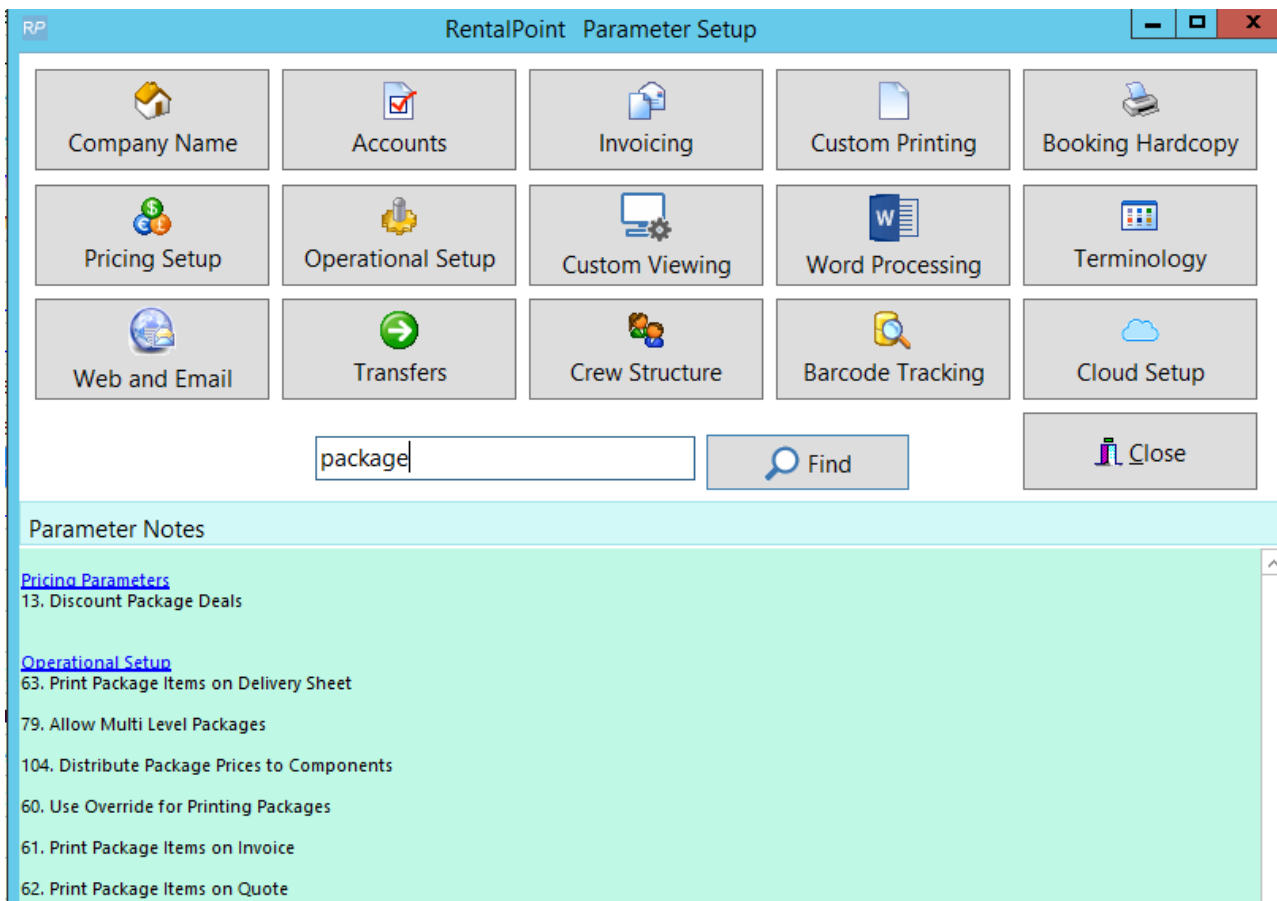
RP

RentalPoint Parameter Setup

Company Name

Accounts

Invoicing

Custom Printing

Booking Hardcopy

Pricing Setup

Operational Setup

Custom Viewing

Word Processing

Terminology

Web and Email

Transfers

Crew Structure

Barcode Tracking

Cloud Setup

package

Find

Close

Parameter Notes

Pricing Parameters
13. Discount Package Deals

Operational Setup
63. Print Package Items on Delivery Sheet

79. Allow Multi Level Packages

104. Distribute Package Prices to Components

60. Use Override for Printing Packages

61. Print Package Items on Invoice

62. Print Package Items on Quote